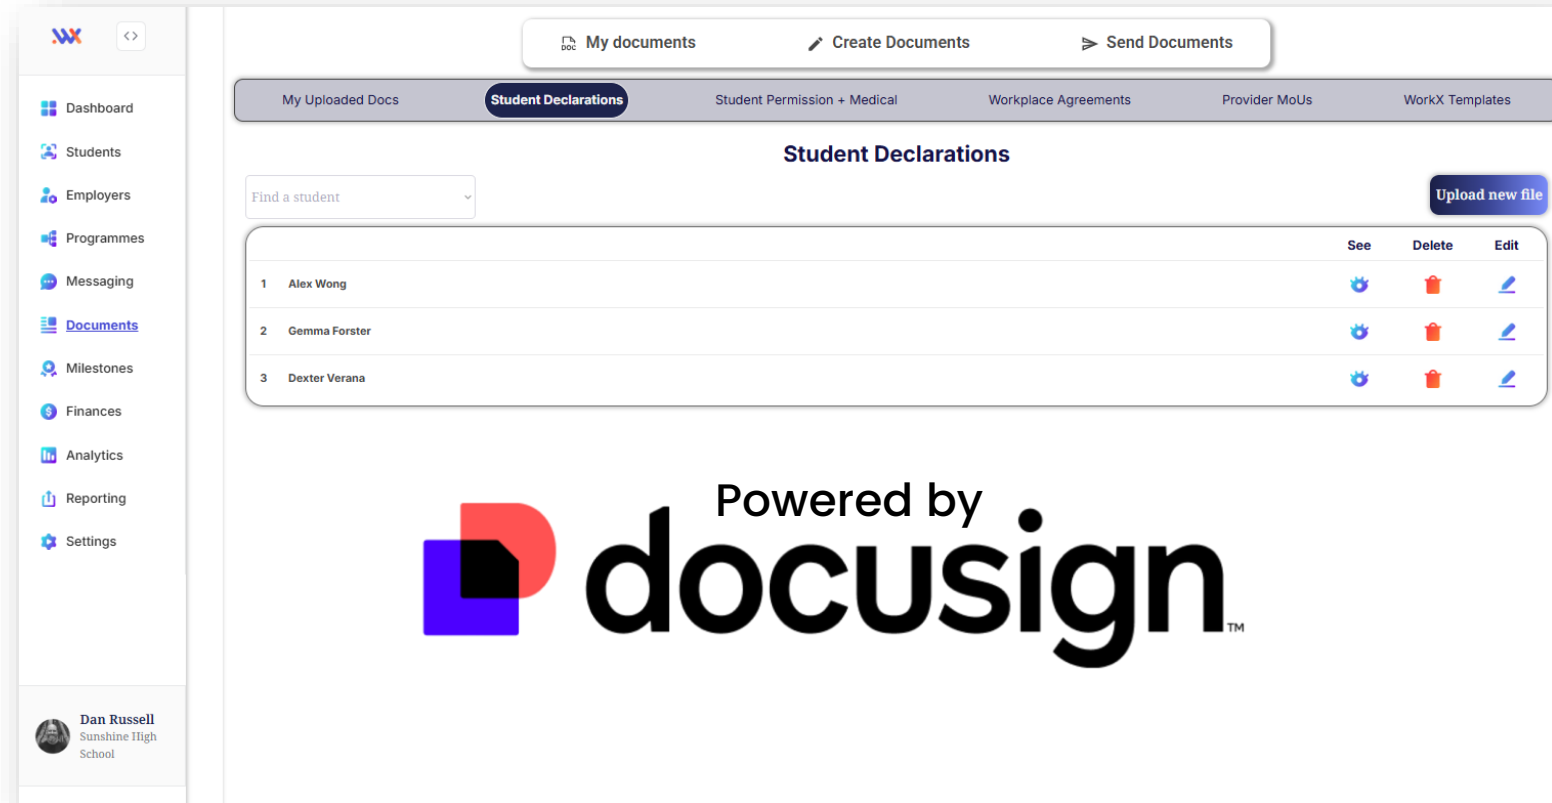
Dashboard
Students
Employers
Programmes
Messaging
Documents
Milestones
Finances
Analytics
Reporting
Settings

Dan Russell
Sunshine High School

My documents
Create Documents
Send Documents

My Uploaded Docs
Student Declarations
Student Permission + Medical
Workplace Agreements
Provider MoUs
WorkX Templates

Student Declarations

Find a student

Upload new file

| | | See | Delete | Edit |
|---|---|---|---|---|
| 1 | Alex Wong | | | |
| 2 | Gemma Forster | | | |
| 3 | Dexter Verana | | | |

Powered by
docusign™